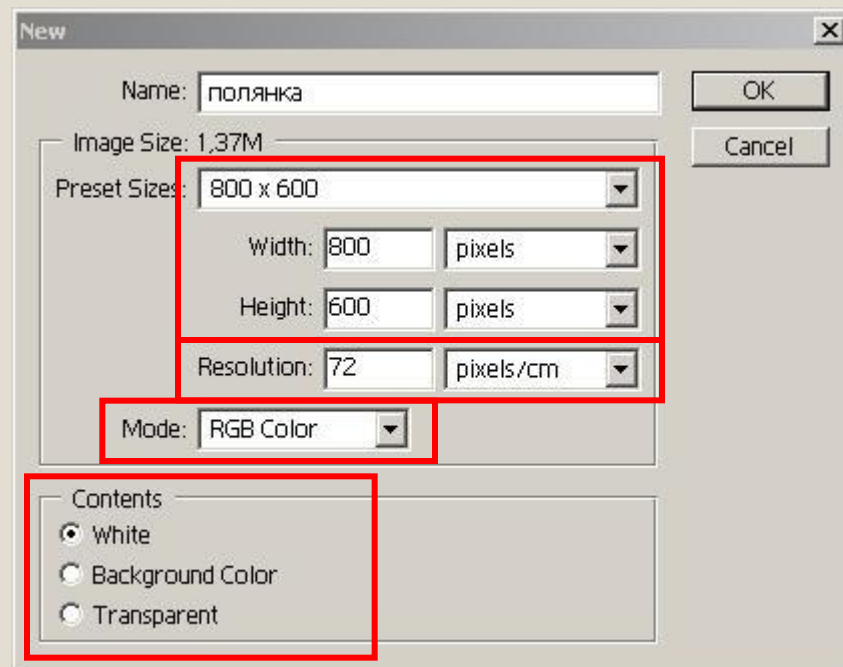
New

Name: полянка

OK

Cancel

Image Size: 1,37M

Preset Sizes: 800 x 600

Width: 800 pixels

Height: 600 pixels

Resolution: 72 pixels/cm

Mode: RGB Color

Contents

White

Background Color

Transparent